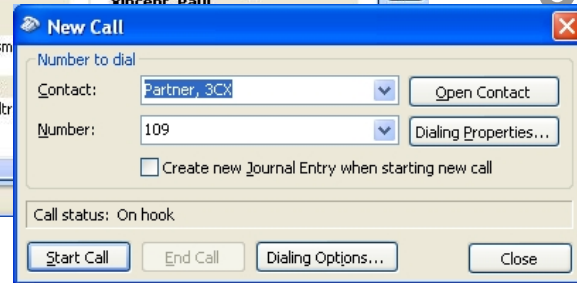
New Call

Number to dial

Contact: Partner, 3CX

Open Contact

Number: 109

Dialing Properties...

Create new Journal Entry when starting new call

Call status: On hook

Start Call

End Call

Dialing Options...

Close